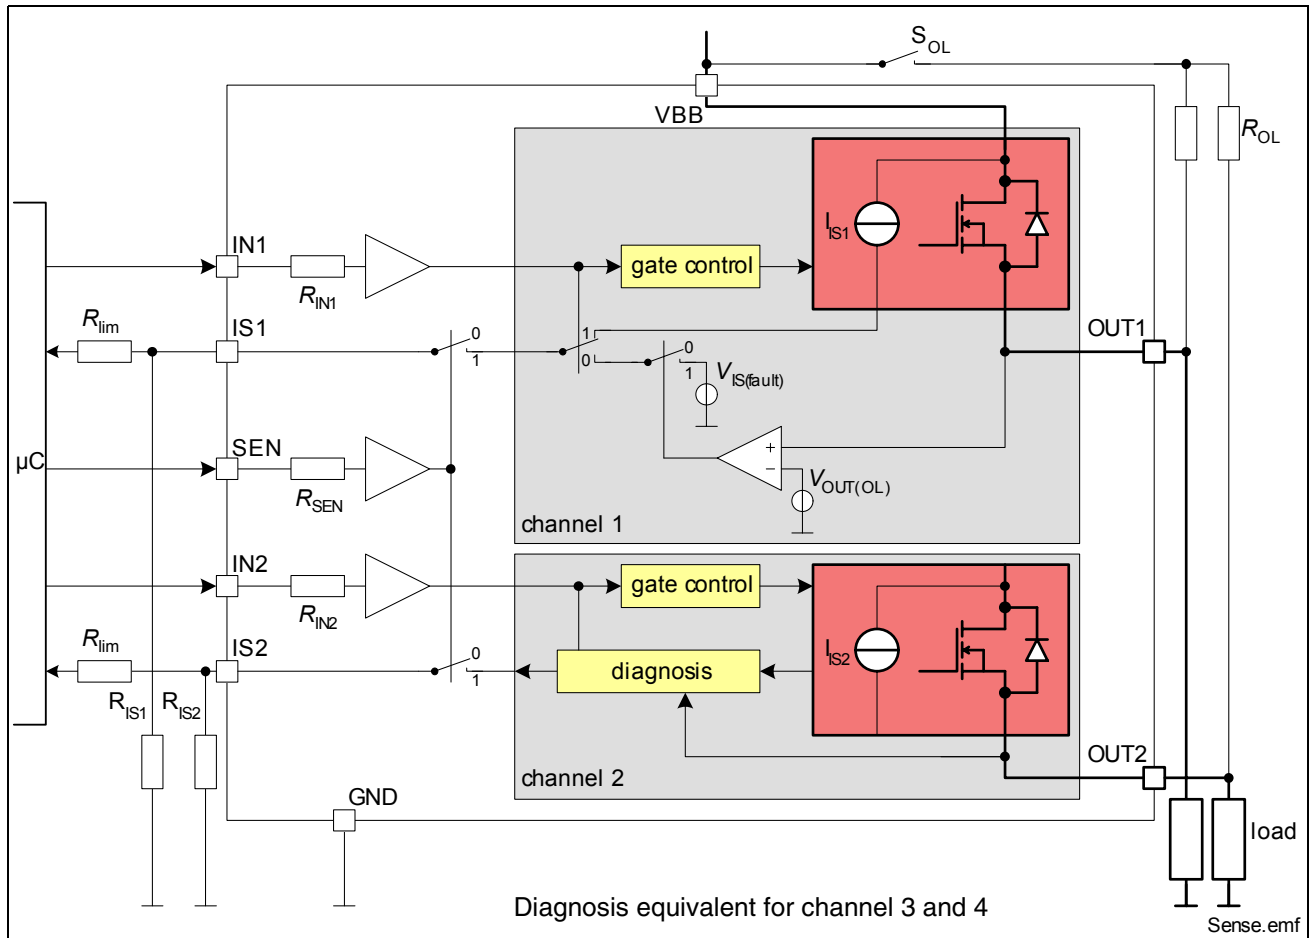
$S_{OL}$

VBB

$R_{OL}$

$I_{IS1}$

IN1

$R_{IN1}$

gate control

$R_{lim}$

IS1

0

1

1

0

0

1

$V_{IS(fault)}$

OUT1

μC

SEN

$R_{SEN}$

+

−

$V_{OUT(OL)}$

channel 1

IN2

$R_{IN2}$

gate control

$R_{lim}$

IS2

0

1

diagnosis

$I_{IS2}$

$R_{IS1}$ $R_{IS2}$

channel 2

OUT2

GND

load

Diagnosis equivalent for channel 3 and 4

Sense.emf